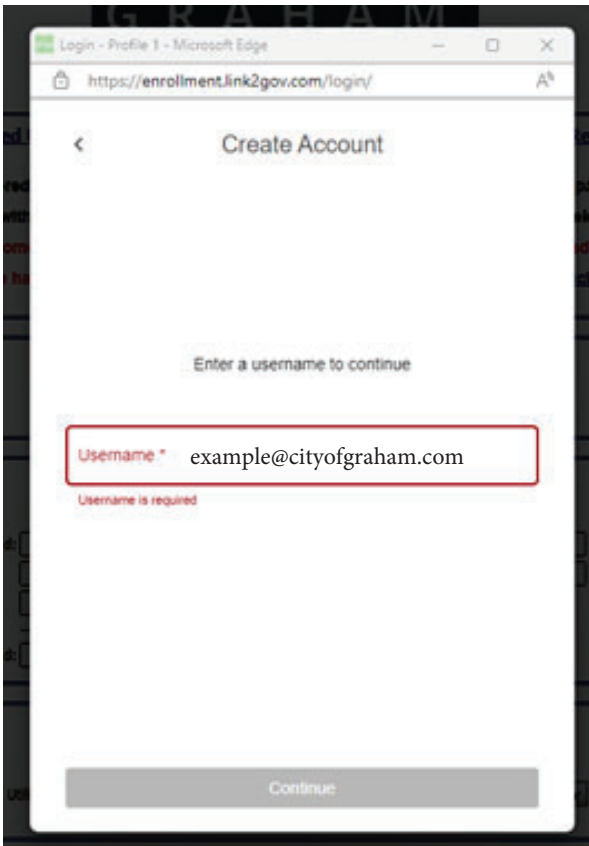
GRAHAM

Login - Profile 1 - Microsoft Edge

https://enrollment.link2gov.com/login/

<

Create Account

Enter a username to continue

Username * example@cityofgraham.com

Username is required

Continue